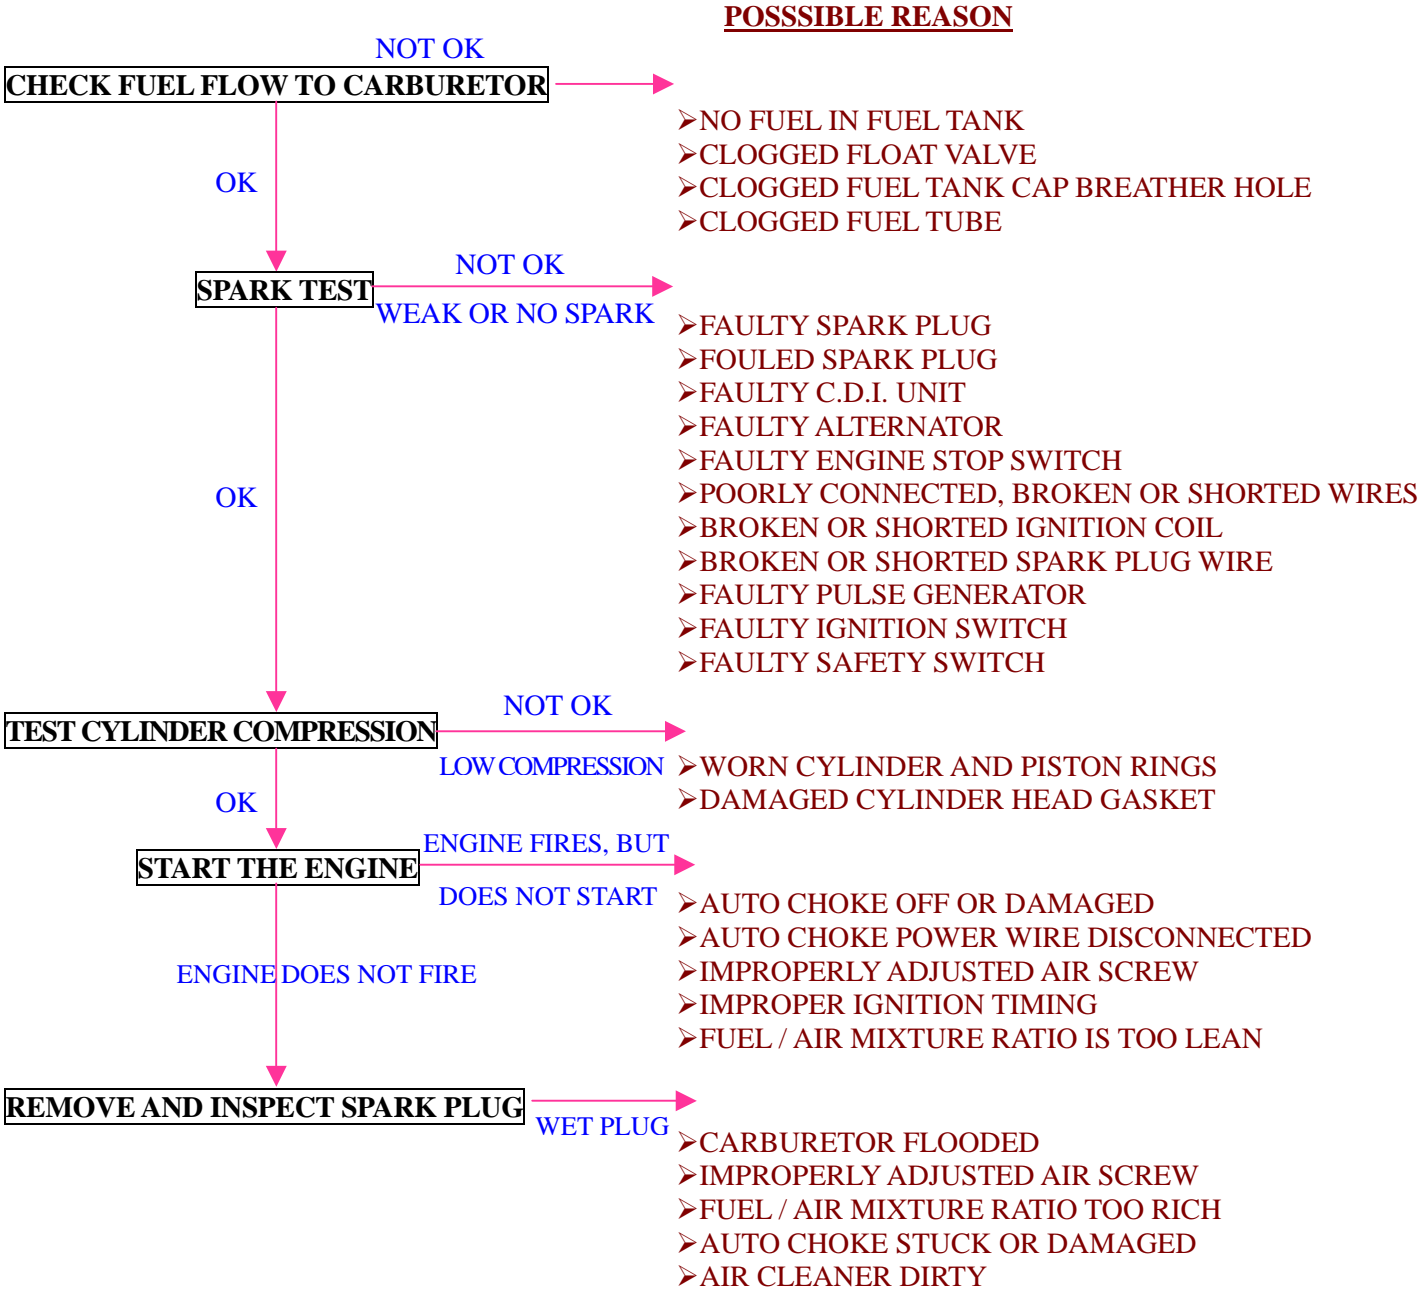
POSSSIBLE REASON

NOT OK
CHECK FUEL FLOW TO CARBURETOR

➢NO FUEL IN FUEL TANK
➢CLOGGED FLOAT VALVE
➢CLOGGED FUEL TANK CAP BREATHER HOLE
➢CLOGGED FUEL TUBE

OK

NOT OK
SPARK TEST
WEAK OR NO SPARK

➢FAULTY SPARK PLUG
➢FOULED SPARK PLUG
➢FAULTY C.D.I. UNIT
➢FAULTY ALTERNATOR
➢FAULTY ENGINE STOP SWITCH
➢POORLY CONNECTED, BROKEN OR SHORTED WIRES
➢BROKEN OR SHORTED IGNITION COIL
➢BROKEN OR SHORTED SPARK PLUG WIRE
➢FAULTY PULSE GENERATOR
➢FAULTY IGNITION SWITCH
➢FAULTY SAFETY SWITCH

OK

NOT OK
TEST CYLINDER COMPRESSION
LOW COMPRESSION
➢WORN CYLINDER AND PISTON RINGS
➢DAMAGED CYLINDER HEAD GASKET

OK

ENGINE FIRES, BUT
START THE ENGINE
DOES NOT START

➢AUTO CHOKE OFF OR DAMAGED
➢AUTO CHOKE POWER WIRE DISCONNECTED
➢IMPROPERLY ADJUSTED AIR SCREW
➢IMPROPER IGNITION TIMING
➢FUEL / AIR MIXTURE RATIO IS TOO LEAN

ENGINE DOES NOT FIRE

REMOVE AND INSPECT SPARK PLUG
WET PLUG

➢CARBURETOR FLOODED
➢IMPROPERLY ADJUSTED AIR SCREW
➢FUEL / AIR MIXTURE RATIO TOO RICH
➢AUTO CHOKE STUCK OR DAMAGED
➢AIR CLEANER DIRTY